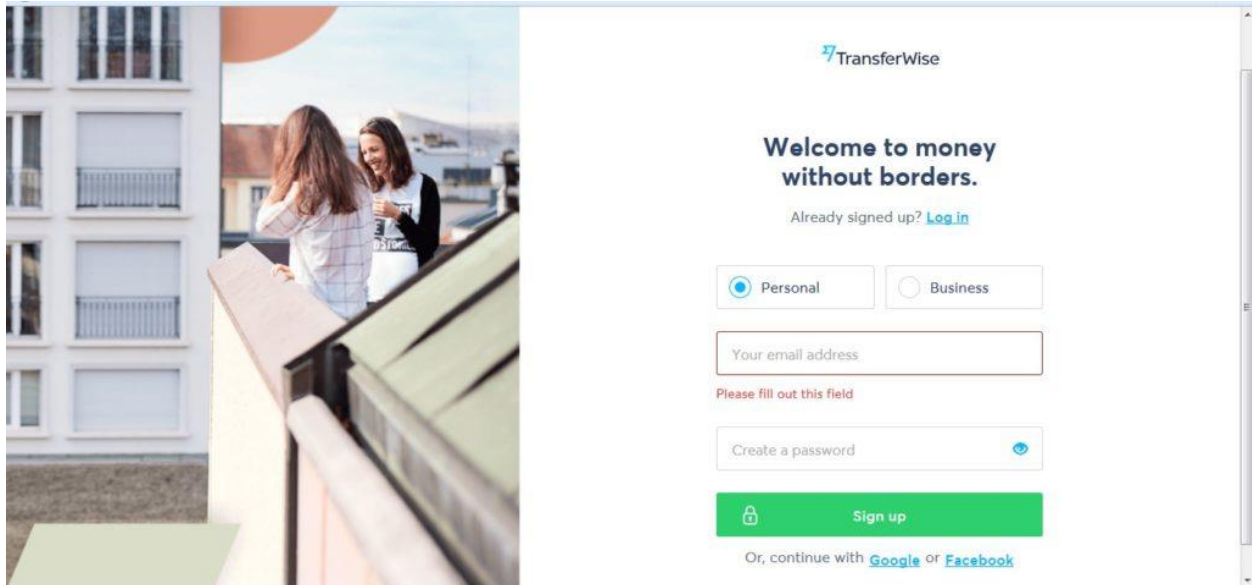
TransferWise

Welcome to money without borders.

Already signed up? Log in

Personal

Business

Your email address

Please fill out this field

Create a password

Sign up

Or, continue with Google or Facebook